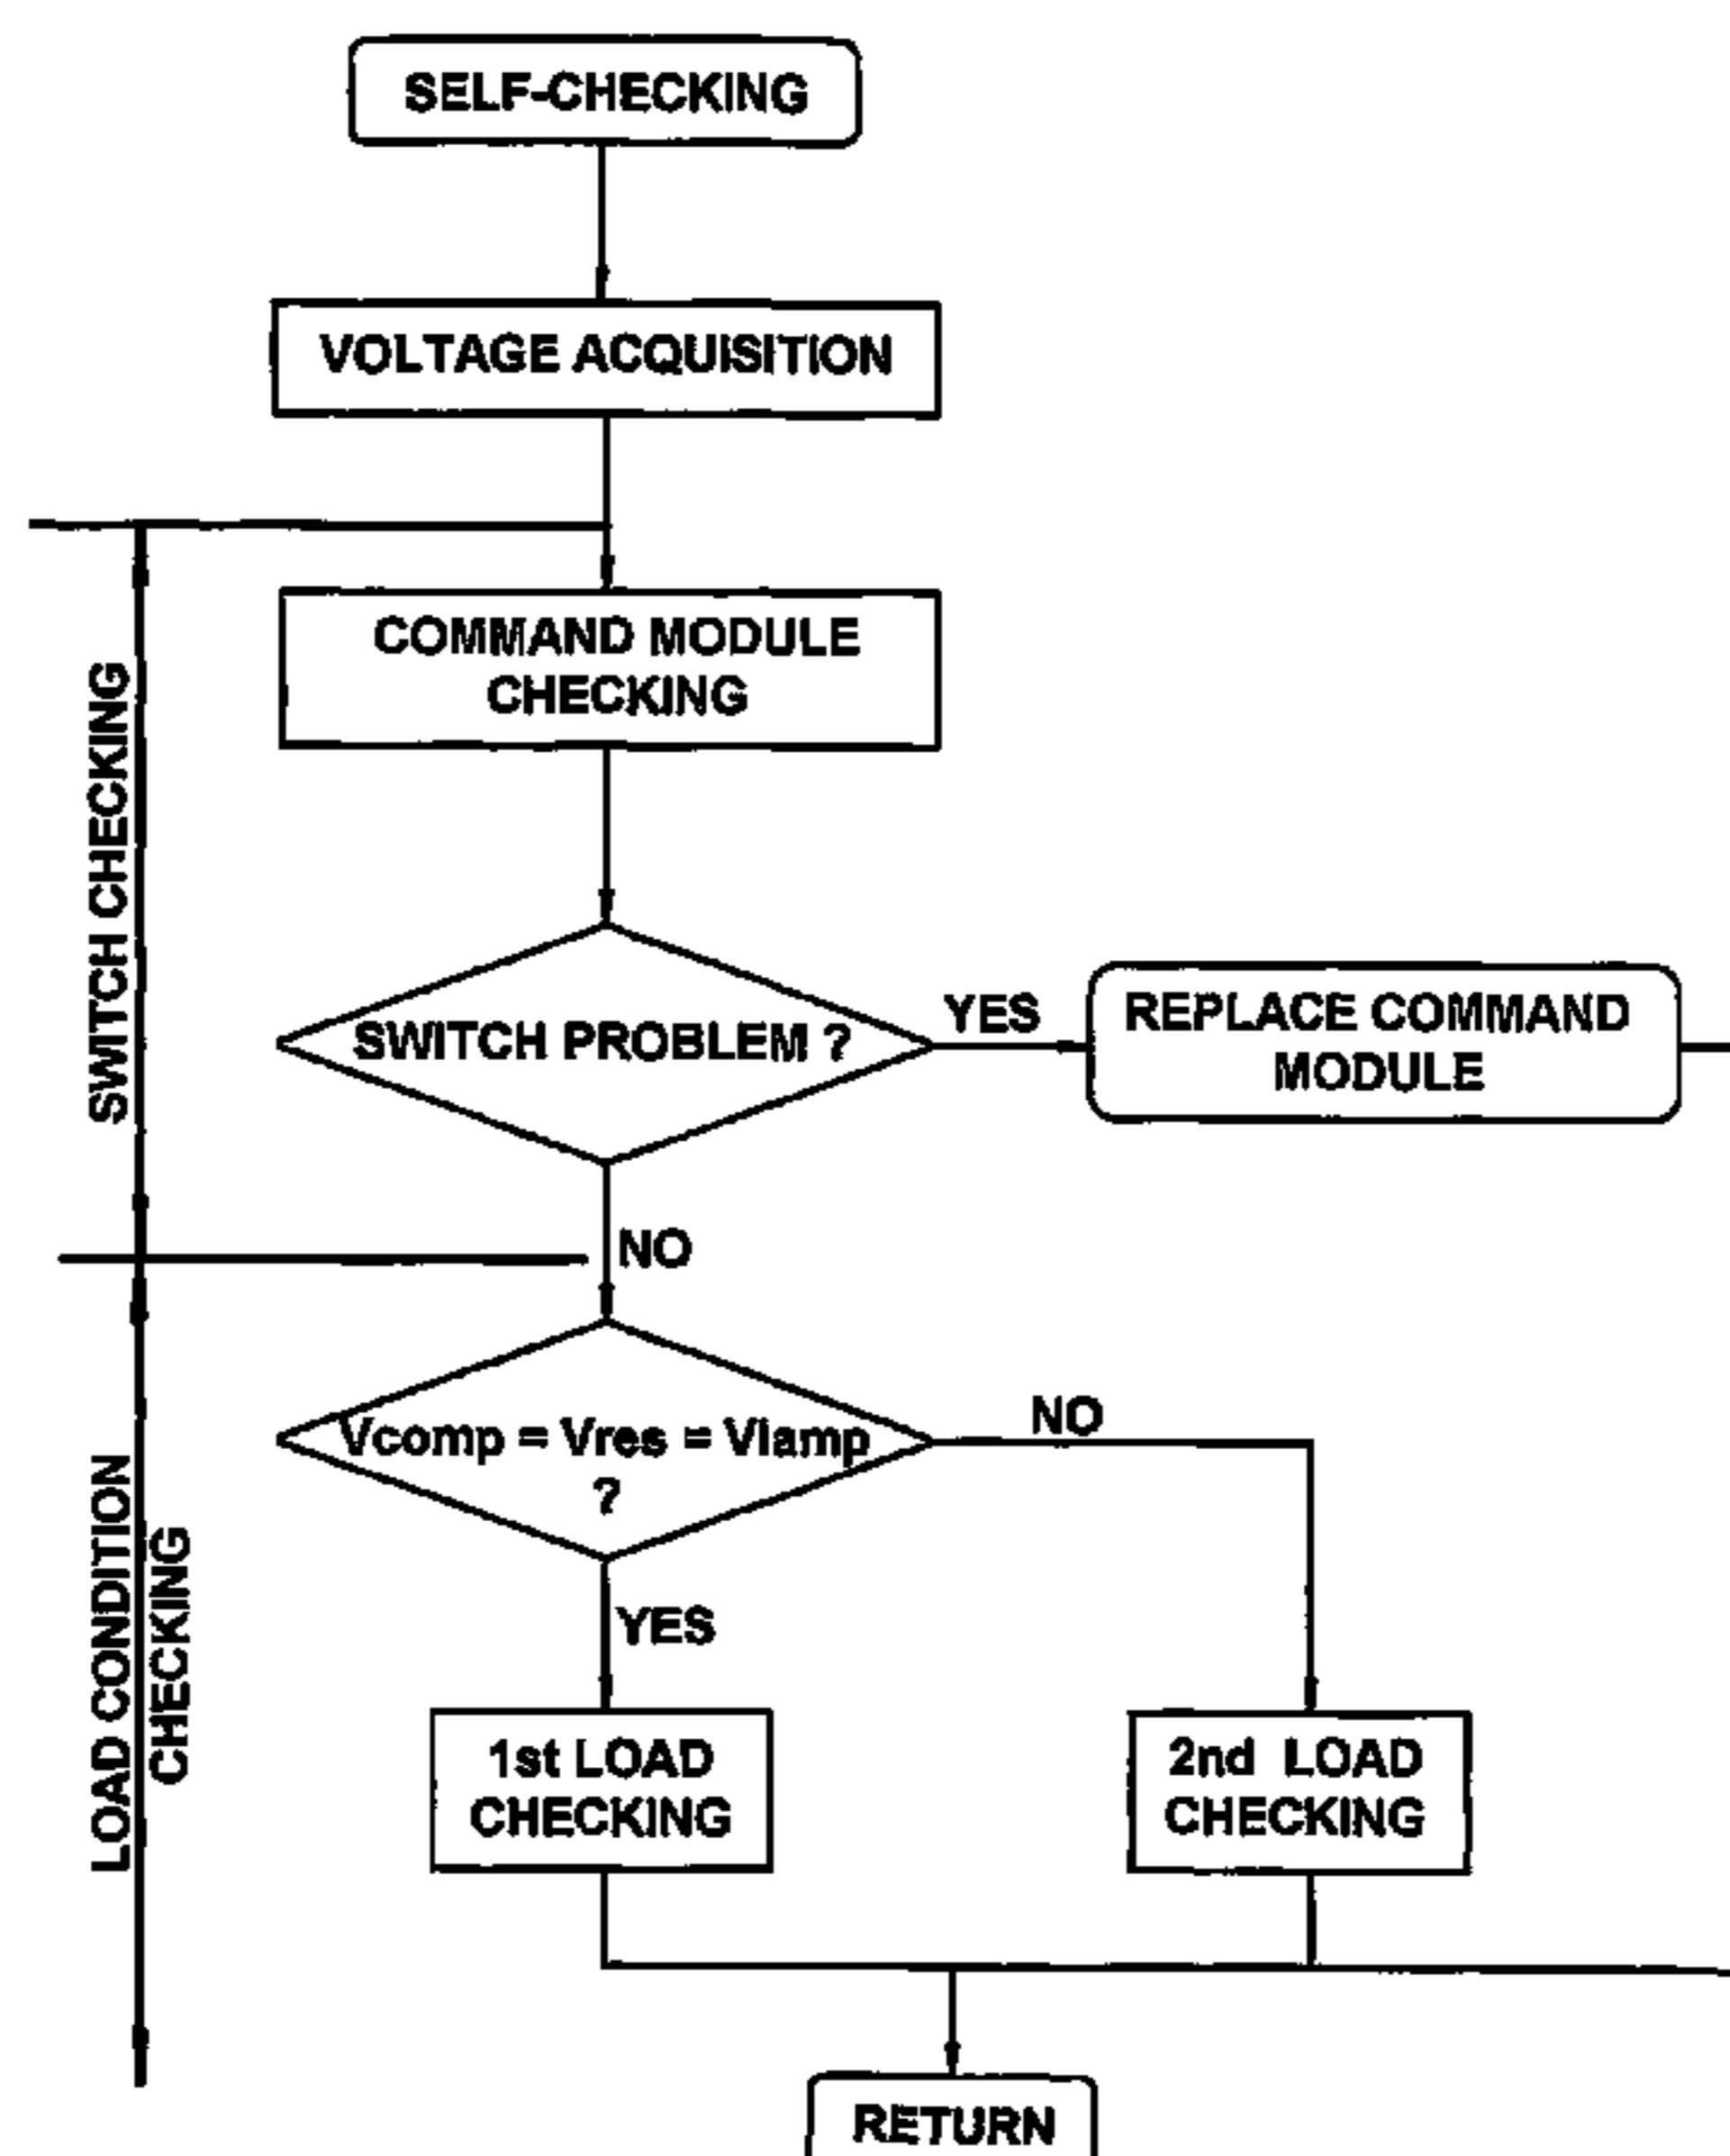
SELF-CHECKING

VOLTAGE ACQUISITION

SWITCH CHECKING

COMMAND MODULE CHECKING

SWITCH PROBLEM ?

YES

REPLACE COMMAND MODULE

NO

LOAD CONDITION CHECKING

Vcomp = Vres = Vlamp ?

NO

YES

1st LOAD CHECKING

2nd LOAD CHECKING

RETURN